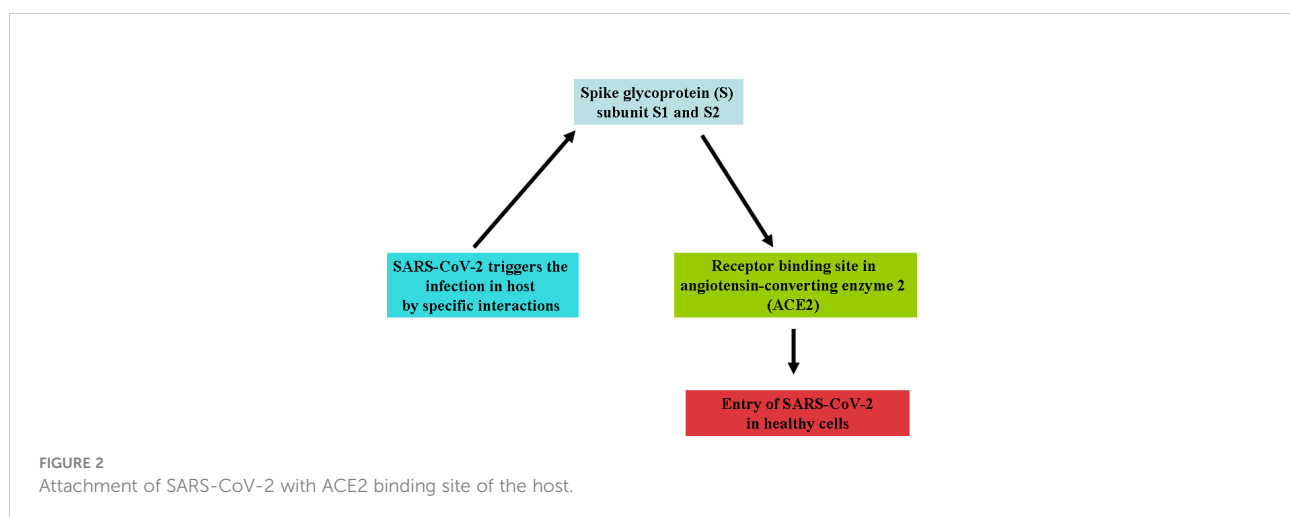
Spike glycoprotein (S) subunit S1 and S2

SARS-CoV-2 triggers the infection in host by specific interactions

Receptor binding site in angiotensin-converting enzyme 2 (ACE2)

Entry of SARS-CoV-2 in healthy cells

FIGURE 2
Attachment of SARS-CoV-2 with ACE2 binding site of the host.